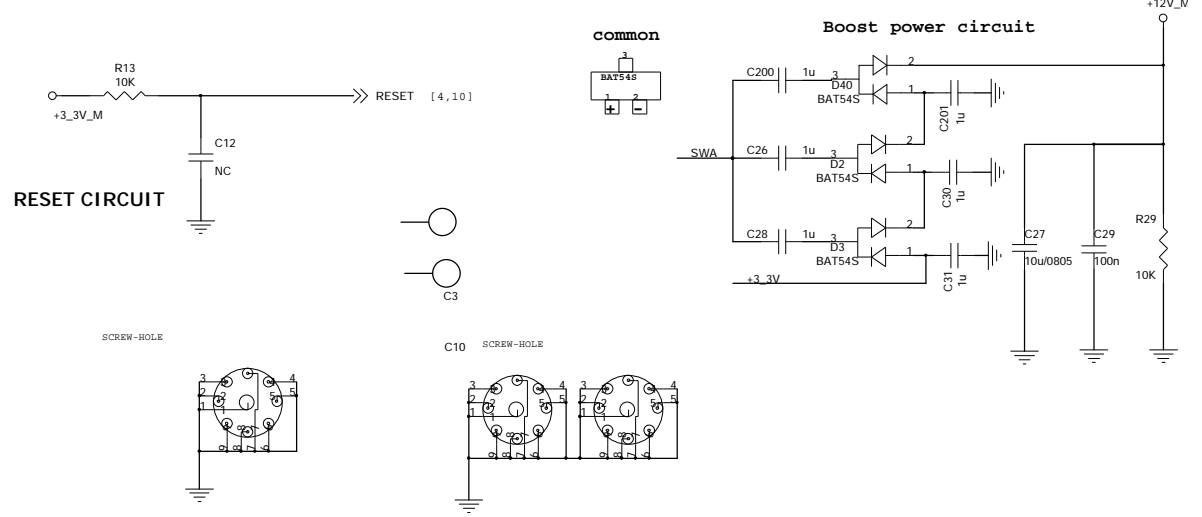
R13
10K
+3_3V_M
RESET [4,10]
C12
NC
RESET CIRCUIT

common
3
BAT54S
1 2
+ -

C3
SCREW-HOLE
C10 SCREW-HOLE
3 2 4 2 1 5 1 9 8 7 6
3 2 4 2 5 1 1 9 8 7 6
3 2 4 2 5 1 1 9 8 7 6

Boost power circuit
+12V_M
C200 1u 3 D40 BAT54S 2 1 C201 1u
SWA C26 1u 3 D2 BAT54S 2 1 C30 1u
C28 1u 3 D3 BAT54S 2 1 C31 1u
+3_3V
C27 10u/0805
C29 100n
R29 10K